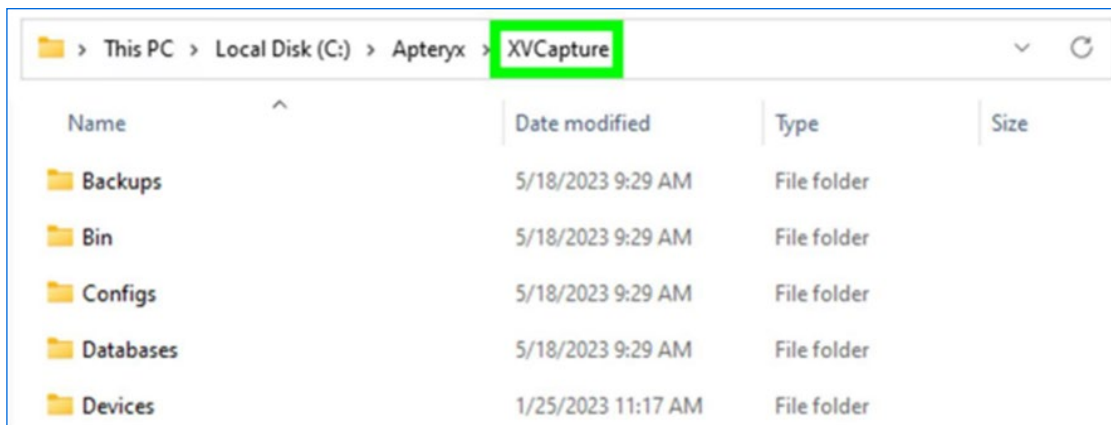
> This PC > Local Disk (C:) > Apteryx > XVCapture

| Name | Date modified | Type | Size |
|---|---|---|---|
| Backups | 5/18/2023 9:29 AM | File folder | |
| Bin | 5/18/2023 9:29 AM | File folder | |
| Configs | 5/18/2023 9:29 AM | File folder | |
| Databases | 5/18/2023 9:29 AM | File folder | |
| Devices | 1/25/2023 11:17 AM | File folder | |